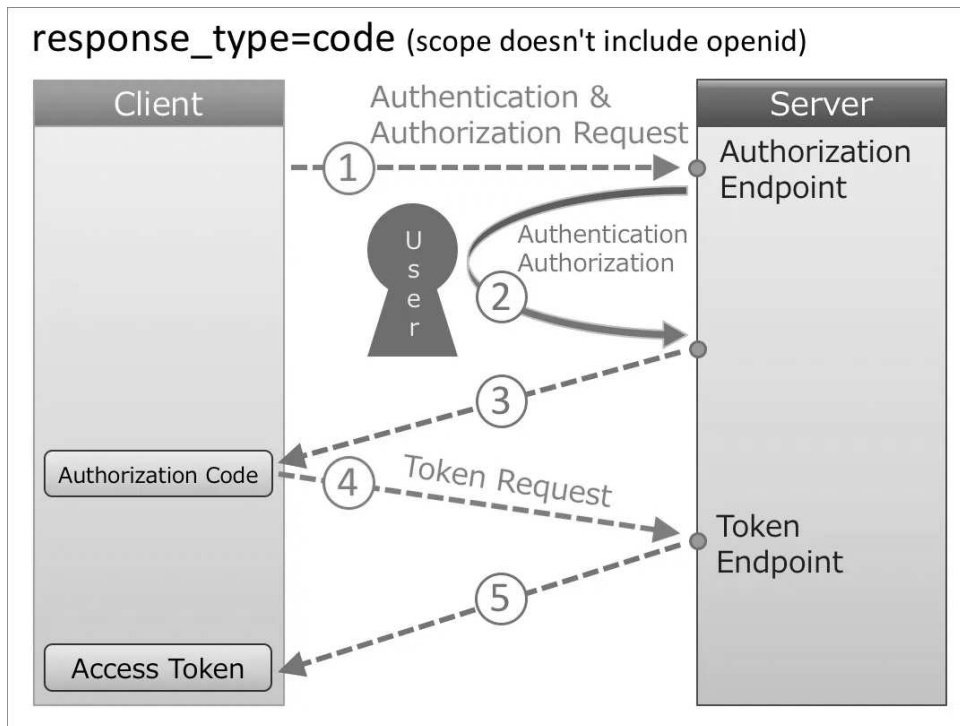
response_type=code (scope doesn't include openid)

Client

Server

Authentication & Authorization Request

1

Authorization Endpoint

U
s
e
r

Authentication
Authorization

2

3

Authorization Code

4

Token Request

Token Endpoint

5

Access Token